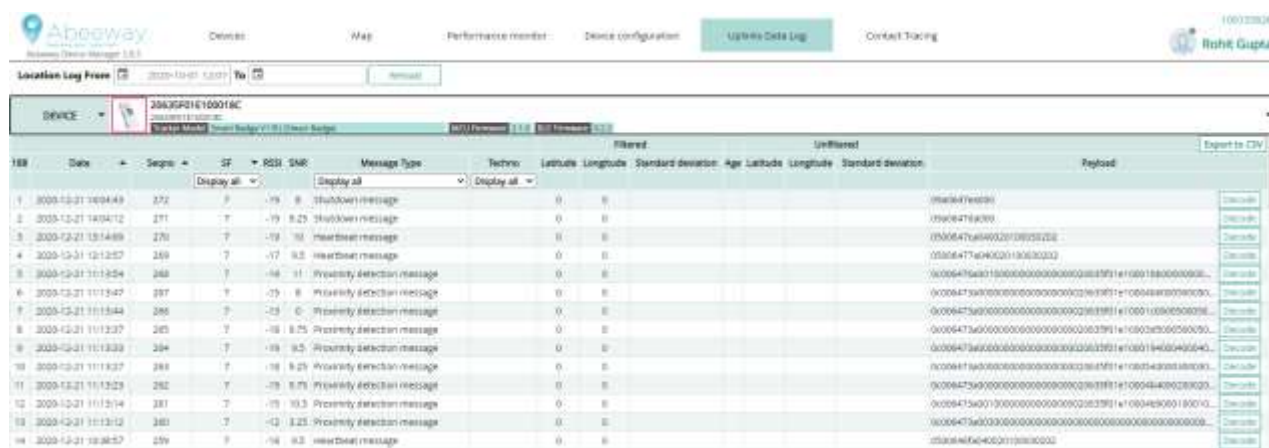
Abeeway
Abeeway Device Manager 1.8.1

Devices | Map | Performance monitor | Device configuration | Uplinks Data Log | Contact Tracing

100133926
Rohit Gupta

Location Log From 2020-10-01 12:07 To Reload

DEVICE
20635F01E100018C
Tracker Model Smart Badge V1.0 | Smart Badge
MCU Firmware 2.1.0 BLE Firmware 3.2.0

Export to CSV

| 188 | Date | Seqno | SF | RSSI | SNR | Message Type | Techno | Filtered Latitude | Filtered Longitude | Standard deviation | Age | Unfiltered Latitude | Longitude | Standard deviation | Payload | |
|---|---|---|---|---|---|---|---|---|---|---|---|---|---|---|---|---|
| | | | Display all | | | Display all | Display all | | | | | | | | | |
| 1 | 2020-12-21 14:04:43 | 272 | 7 | -19 | 8 | Shutdown message | | 0 | 0 | | | | | | 09a0a47ea000 | Decode |
| 2 | 2020-12-21 14:04:12 | 271 | 7 | -19 | 9.25 | Shutdown message | | 0 | 0 | | | | | | 09a0a47ea000 | Decode |
| 3 | 2020-12-21 13:14:09 | 270 | 7 | -19 | 10 | Heartbeat message | | 0 | 0 | | | | | | 0500647a04002010030202 | Decode |
| 4 | 2020-12-21 12:13:57 | 269 | 7 | -17 | 9.5 | Heartbeat message | | 0 | 0 | | | | | | 0500647a04002010030202 | Decode |
| 5 | 2020-12-21 11:13:54 | 268 | 7 | -16 | 11 | Proximity detection message | | 0 | 0 | | | | | | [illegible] | Decode |
| 6 | 2020-12-21 11:13:47 | 267 | 7 | -15 | 8 | Proximity detection message | | 0 | 0 | | | | | | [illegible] | Decode |
| 7 | 2020-12-21 11:13:44 | 266 | 7 | -15 | 0 | Proximity detection message | | 0 | 0 | | | | | | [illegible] | Decode |
| 8 | 2020-12-21 11:13:37 | 265 | 7 | -16 | 9.75 | Proximity detection message | | 0 | 0 | | | | | | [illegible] | Decode |
| 9 | 2020-12-21 11:13:33 | 264 | 7 | -16 | 9.5 | Proximity detection message | | 0 | 0 | | | | | | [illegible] | Decode |
| 10 | 2020-12-21 11:13:27 | 263 | 7 | -16 | 9.25 | Proximity detection message | | 0 | 0 | | | | | | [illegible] | Decode |
| 11 | 2020-12-21 11:13:23 | 262 | 7 | -16 | 9.75 | Proximity detection message | | 0 | 0 | | | | | | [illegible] | Decode |
| 12 | 2020-12-21 11:13:14 | 261 | 7 | -15 | 10.5 | Proximity detection message | | 0 | 0 | | | | | | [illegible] | Decode |
| 13 | 2020-12-21 11:13:12 | 260 | 7 | -12 | 3.25 | Proximity detection message | | 0 | 0 | | | | | | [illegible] | Decode |
| 14 | 2020-12-21 10:38:57 | 259 | 7 | -16 | 9.5 | Heartbeat message | | 0 | 0 | | | | | | 0500646b04002010030202 | Decode |